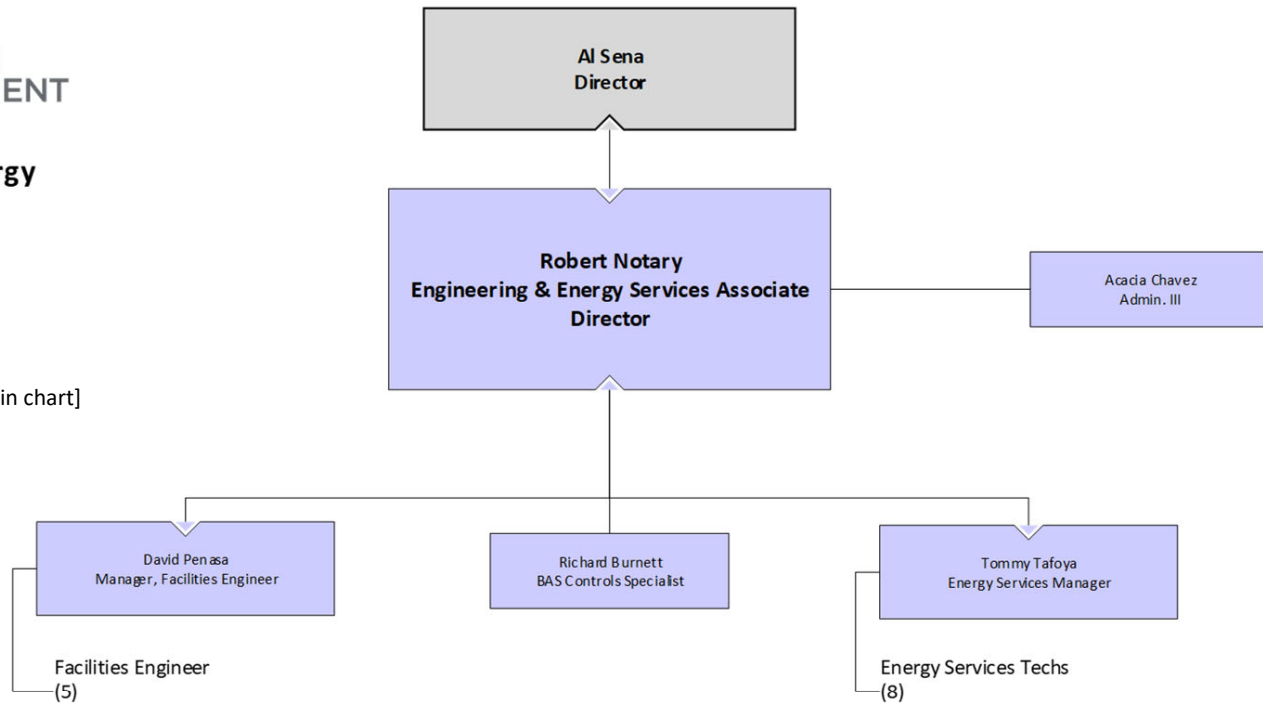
ENT

rgy

in chart]

Al Sena
Director

Robert Notary
Engineering & Energy Services Associate Director

Acacia Chavez
Admin. III

David Penasa
Manager, Facilities Engineer

Richard Burnett
BAS Controls Specialist

Tommy Tafoya
Energy Services Manager

Facilities Engineer
(5)

Energy Services Techs
(8)